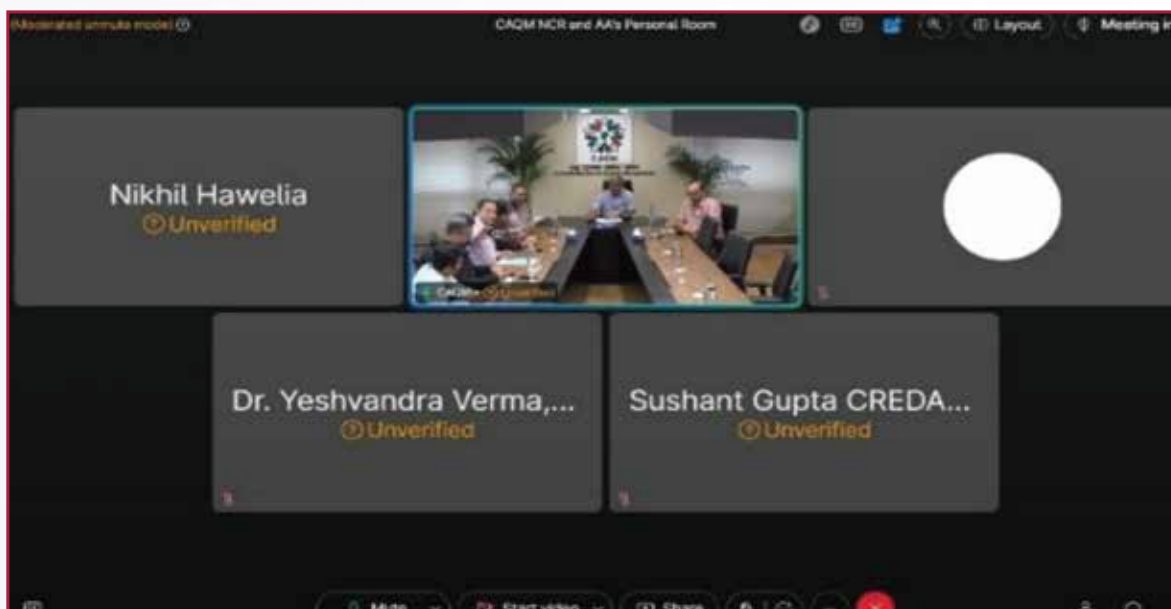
(Moderated unmute mode)

CAQM NCR and AA's Personal Room

Layout

Meeting in

Nikhil Hawelia
Unverified

CAQM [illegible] Unverified

Dr. Yeshvandra Verma,...
Unverified

Sushant Gupta CREDA...
Unverified

Mute

Start video

Share